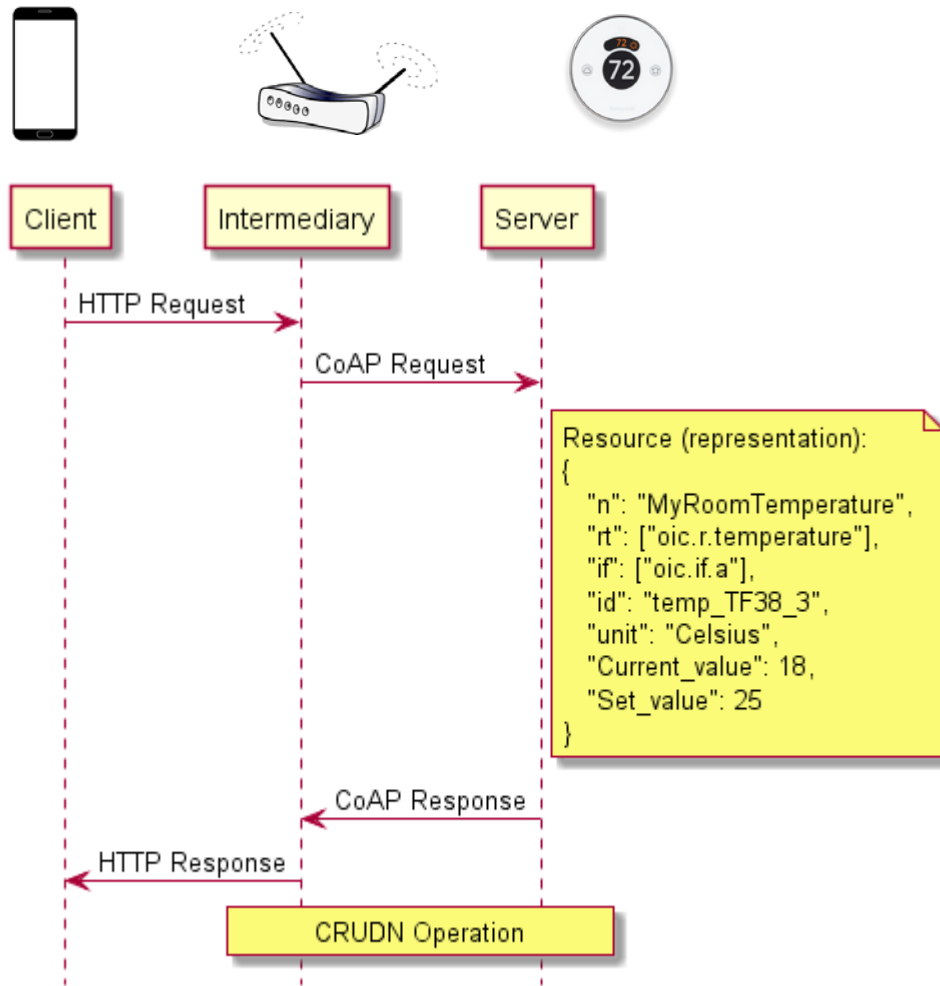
72

72

Client

Intermediary

Server

HTTP Request

CoAP Request

Resource (representation):
{
"n": "MyRoomTemperature",
"rt": ["oic.r.temperature"],
"if": ["oic.if.a"],
"id": "temp_TF38_3",
"unit": "Celsius",
"Current_value": 18,
"Set_value": 25
}

CoAP Response

HTTP Response

CRUDN Operation